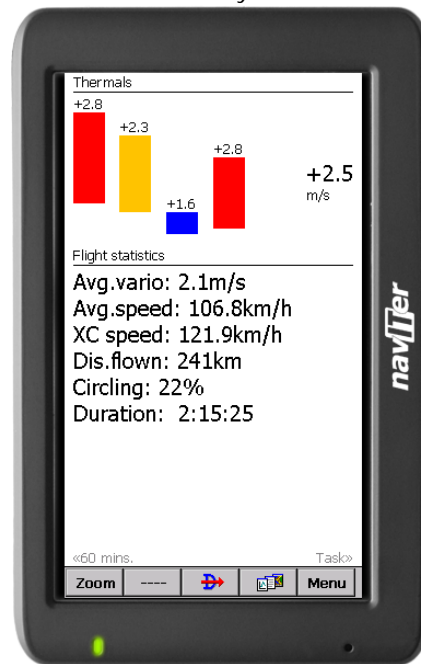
Thermals

+2.8

+2.3

+1.6

+2.8

+2.5
m/s

Flight statistics

Avg.vario: 2.1m/s
Avg.speed: 106.8km/h
XC speed: 121.9km/h
Dis.flown: 241km
Circling: 22%
Duration: 2:15:25

«60 mins.

Task»

Zoom

----

Menu

naviter